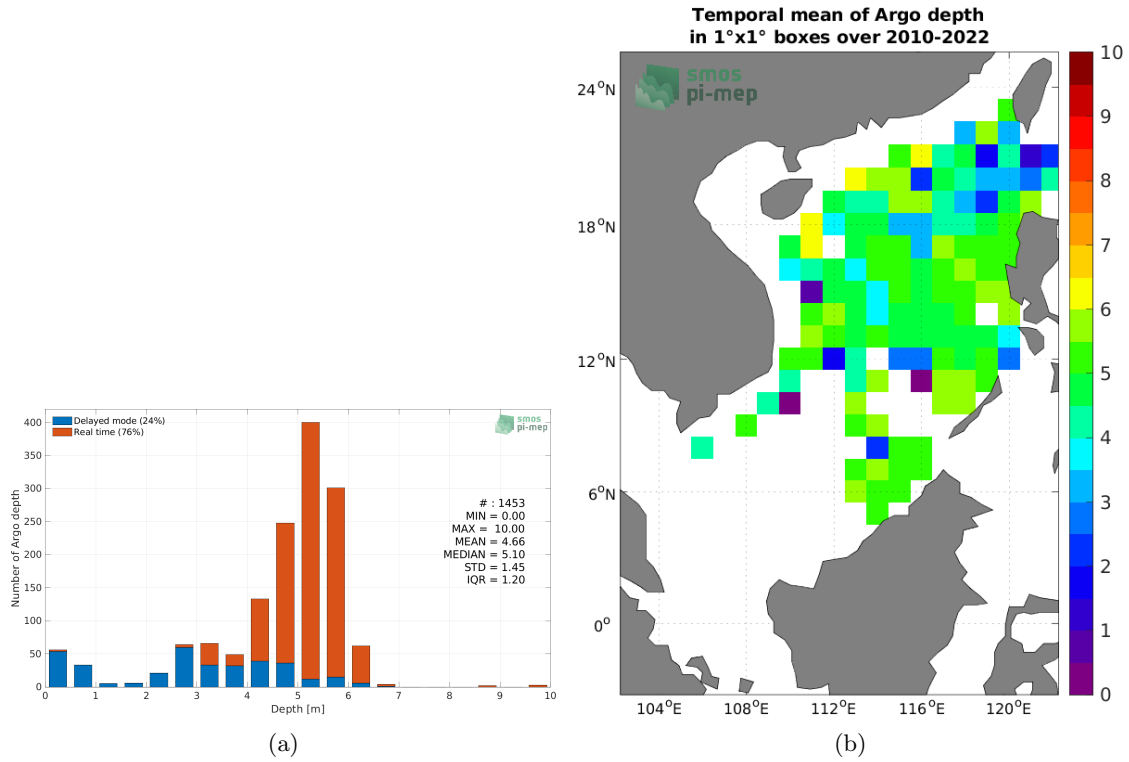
Delayed mode (24%)
Real time (76%)

smos
pi-mep

Number of Argo depth
400
350
300
250
200
150
100
50
0

# : 1453
MIN = 0.00
MAX = 10.00
MEAN = 4.66
MEDIAN = 5.10
STD = 1.45
IQR = 1.20

0 1 2 3 4 5 6 7 8 9 10
Depth [m]

(a)

Temporal mean of Argo depth
in 1°x1° boxes over 2010-2022

smos
pi-mep

24$^o$N
18$^o$N
12$^o$N
6$^o$N
0$^o$

104$^o$E 108$^o$E 112$^o$E 116$^o$E 120$^o$E

10
9
8
7
6
5
4
3
2
1
0

(b)